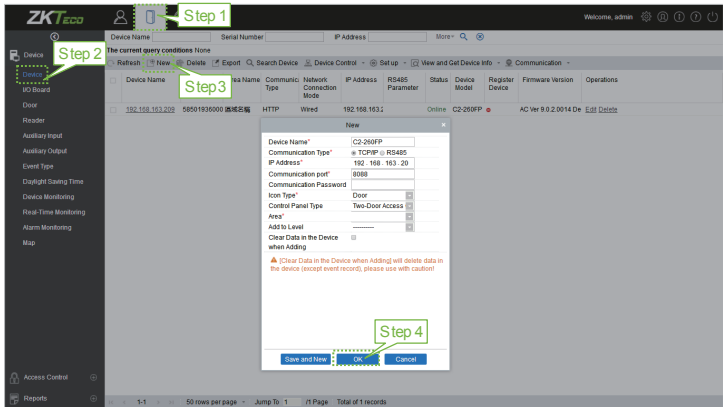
ZKTeco

Step 1

Welcome, admin

Device Name Serial Number IP Address More▾

Device

Step 2

The current query conditions None

Device

I/O Board

Door

Reader

Auxiliary Input

Auxiliary Output

Event Type

Daylight Saving Time

Device Monitoring

Real-Time Monitoring

Alarm Monitoring

Map

Refresh New Delete Export Search Device Device Control ▾ Set up ▾ View and Get Device Info ▾ Communication ▾

Step3

| Device Name | | rea Name | Communication Type | Network Connection Mode | IP Address | RS485 Parameter | Status | Device Model | Register Device | Firmware Version | Operations |
|---|---|---|---|---|---|---|---|---|---|---|---|
| 192.168.163.209 | 58501936000 | 區域名稱 | HTTP | Wired | 192.168.163.2 | | Online | C2-260FP | | AC Ver 9.0.2.0014 De | Edit Delete |

New

Device Name* C2-260FP

Communication Type* TCP/IP RS485

IP Address* 192 . 168 . 163 . 20

Communication port* 8088

Communication Password

Icon Type* Door

Control Panel Type Two-Door Access

Area*

Add to Level ----------

Clear Data in the Device when Adding

[Clear Data in the Device when Adding] will delete data in the device (except event record), please use with caution!

Step 4

Save and New OK Cancel

Access Control

Reports

1-1 50 rows per page ▾ Jump To 1 /1 Page Total of 1 records